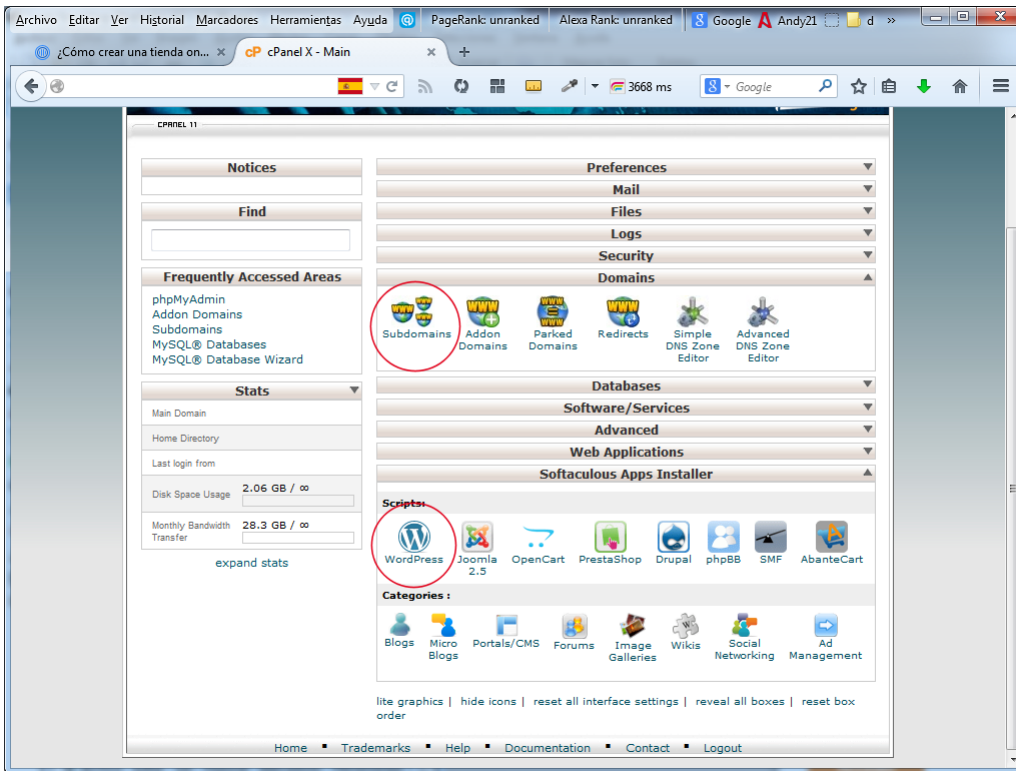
Archivo Editar Ver Historial Marcadores Herramientas Ayuda PageRank: unranked Alexa Rank: unranked Google Andy21 d »

¿Cómo crear una tienda on... × cP cPanel X - Main × +

3668 ms Google

CPANEL 11

Notices

Find

Frequently Accessed Areas

phpMyAdmin
Addon Domains
Subdomains
MySQL® Databases
MySQL® Database Wizard

Stats

Main Domain

Home Directory

Last login from

Disk Space Usage 2.06 GB / ∞

Monthly Bandwidth Transfer 28.3 GB / ∞

expand stats

Preferences

Mail

Files

Logs

Security

Domains

Subdomains Addon Domains Parked Domains Redirects Simple DNS Zone Editor Advanced DNS Zone Editor

Databases

Software/Services

Advanced

Web Applications

Softaculous Apps Installer

Scripts:

WordPress Joomla 2.5 OpenCart PrestaShop Drupal phpBB SMF AbanteCart

Categories :

Blogs Micro Blogs Portals/CMS Forums Image Galleries Wikis Social Networking Ad Management

lite graphics | hide icons | reset all interface settings | reveal all boxes | reset box order

Home ▪ Trademarks ▪ Help ▪ Documentation ▪ Contact ▪ Logout